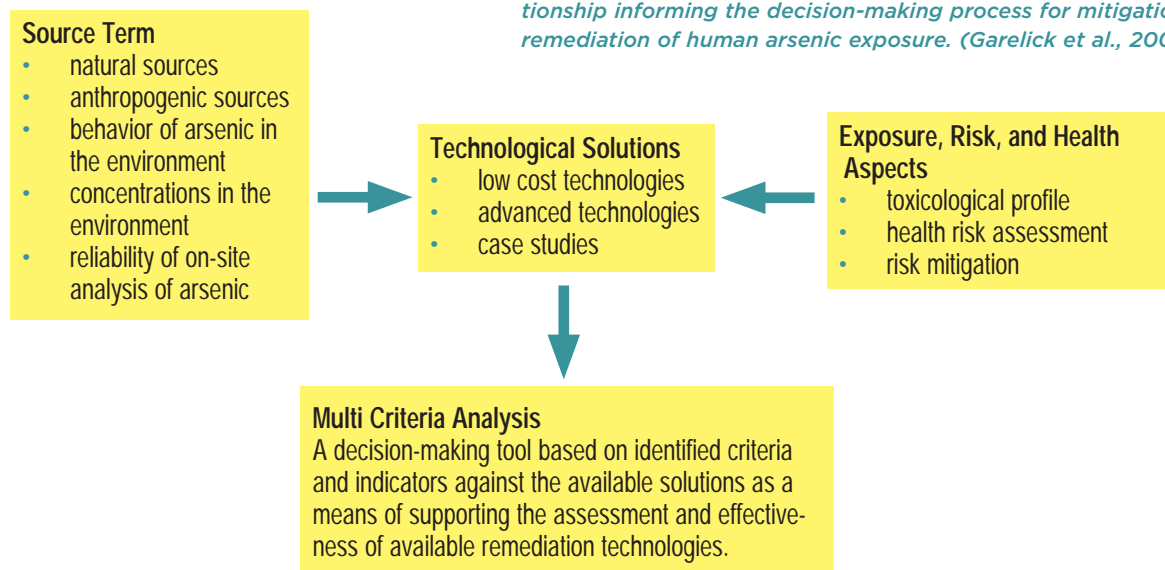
tionship informing the decision-making process for mitigatio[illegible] remediation of human arsenic exposure. (Garelick et al., 20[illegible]

**Source Term**
- natural sources
- anthropogenic sources
- behavior of arsenic in the environment
- concentrations in the environment
- reliability of on-site analysis of arsenic

**Technological Solutions**
- low cost technologies
- advanced technologies
- case studies

**Exposure, Risk, and Health Aspects**
- toxicological profile
- health risk assessment
- risk mitigation

**Multi Criteria Analysis**
A decision-making tool based on identified criteria and indicators against the available solutions as a means of supporting the assessment and effectiveness of available remediation technologies.